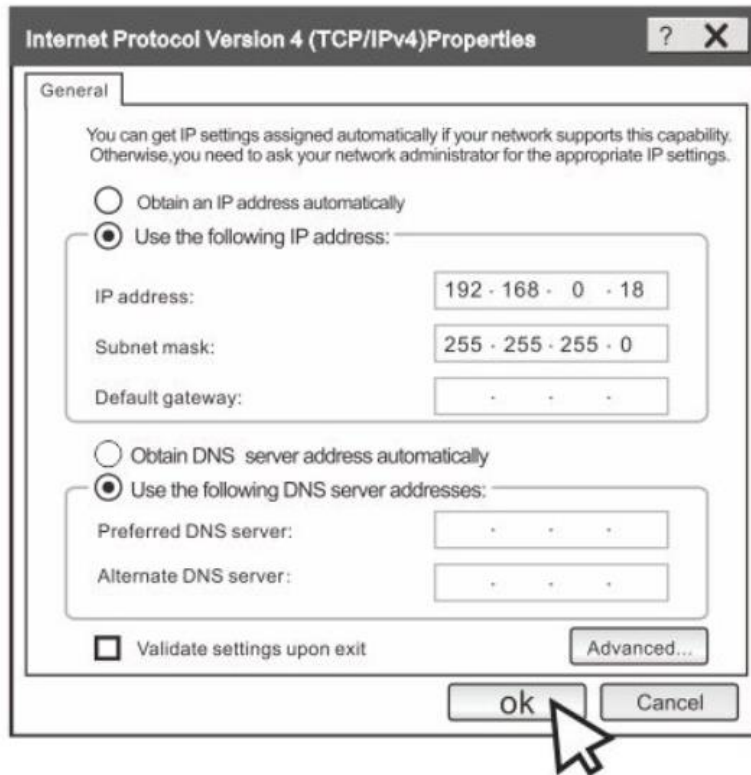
Internet Protocol Version 4 (TCP/IPv4)Properties

? X

General

You can get IP settings assigned automatically if your network supports this capability. Otherwise,you need to ask your network administrator for the appropriate IP settings.

Obtain an IP address automatically

Use the following IP address:

IP address: 192 · 168 · 0 · 18

Subnet mask: 255 · 255 · 255 · 0

Default gateway: . . .

Obtain DNS server address automatically

Use the following DNS server addresses:

Preferred DNS server: . . .

Alternate DNS server: . . .

Validate settings upon exit

Advanced...

ok

Cancel